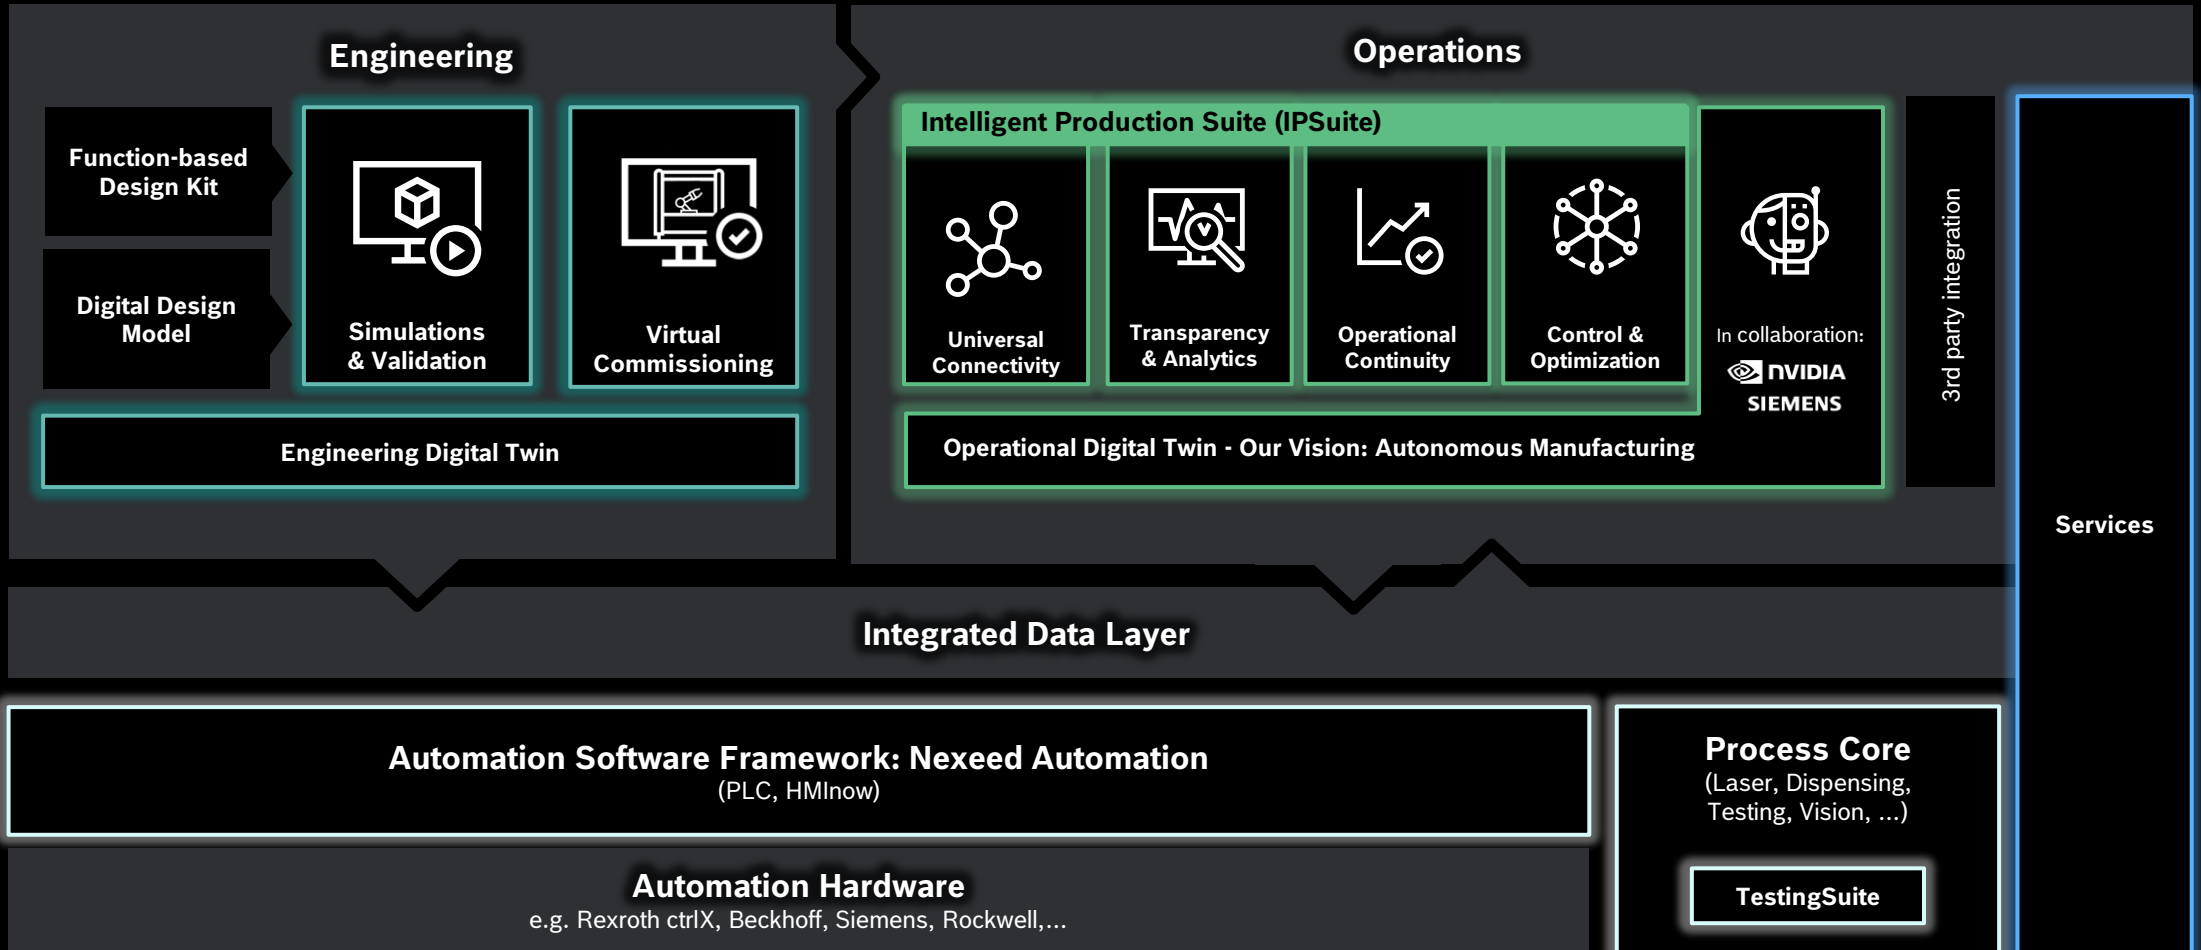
Engineering

Function-based Design Kit

Digital Design Model

Simulations & Validation

Virtual Commissioning

Engineering Digital Twin

Operations

Intelligent Production Suite (IPSuite)

Universal Connectivity

Transparency & Analytics

Operational Continuity

Control & Optimization

In collaboration:
NVIDIA
SIEMENS

3rd party integration

Operational Digital Twin - Our Vision: Autonomous Manufacturing

Services

Integrated Data Layer

Automation Software Framework: Nexeed Automation
(PLC, HMInow)

Process Core
(Laser, Dispensing, Testing, Vision, ...)

TestingSuite

Automation Hardware
e.g. Rexroth ctrlX, Beckhoff, Siemens, Rockwell,...